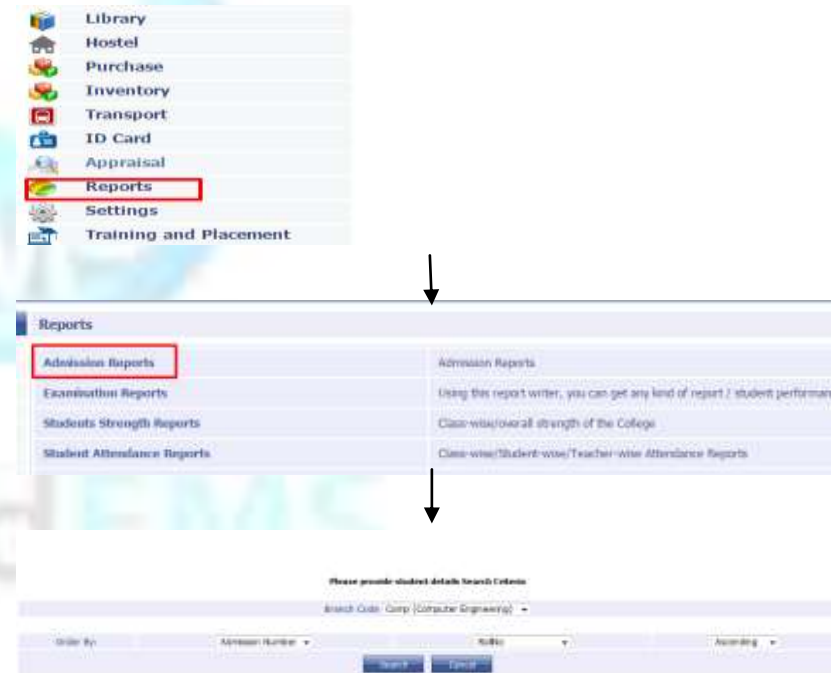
Library
Hostel
Purchase
Inventory
Transport
ID Card
Appraisal
Reports
Settings
Training and Placement

Reports

| Admission Reports | Admission Reports |
|---|---|
| Examination Reports | Using this report writer, you can get any kind of report / student performan |
| Students Strength Reports | Class-wise/overall strength of the College |
| Student Attendance Reports | Class-wise/Student-wise/Teacher-wise Attendance Reports |

Please provide student details Search Criteria

Branch Code: Comp [Computer Engineering]

Order By: Admission Number RollNo Ascending

Search Cancel